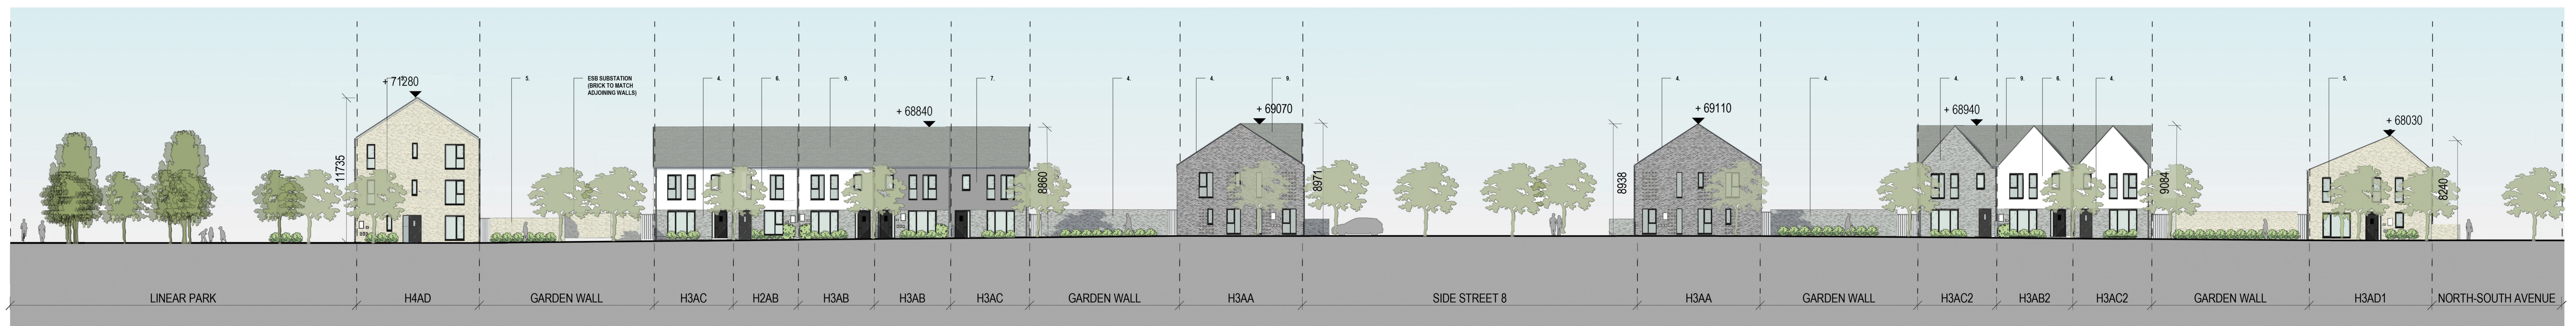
+ 71280

11735

5.

ESB SUBSTATION (BRICK TO MATCH ADJOINING WALLS)

4.

6.

9.

+ 68840

7.

8860

4.

4.

9.

+ 69070

8971

8938

4.

+ 69110

4.

4.

+ 68940

9.

6.

4.

9084

5.

+ 68030

8240

| LINEAR PARK | H4AD | GARDEN WALL | H3AC | H2AB | H3AB | H3AB | H3AC | GARDEN WALL | H3AA | SIDE STREET 8 | H3AA | GARDEN WALL | H3AC2 | H3AB2 | H3AC2 | GARDEN WALL | H3AD1 | NORTH-SOUTH AVENUE |
|---|---|---|---|---|---|---|---|---|---|---|---|---|---|---|---|---|---|---|